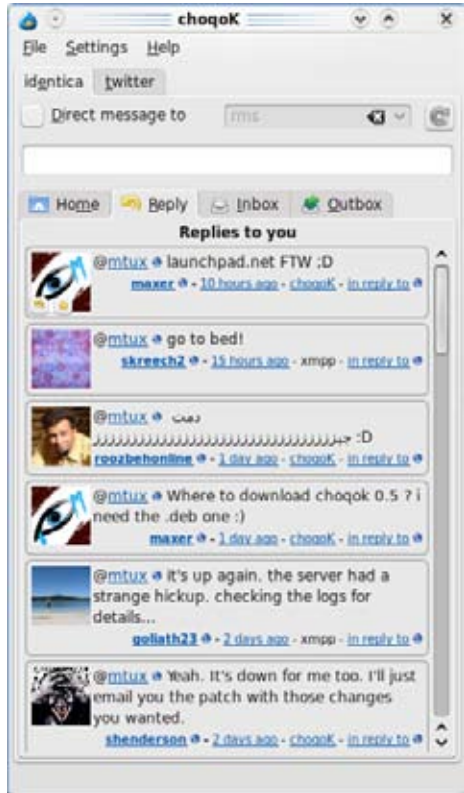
choqoK

File Settings Help

identica twitter

Direct message to rms

Home Reply Inbox Outbox

Replies to you

@mtux launchpad.net FTW :D
maxer - 10 hours ago - choqoK - in reply to

@mtux go to bed!
skreech2 - 15 hours ago - xmpp - in reply to

@mtux دمت جیززززززززززززززززززززززز :D
roozbehonline - 1 day ago - choqoK - in reply to

@mtux Where to download choqok 0.5 ? i need the .deb one :)
maxer - 1 day ago - choqoK - in reply to

@mtux it's up again. the server had a strange hickup. checking the logs for details...
goliath23 - 2 days ago - xmpp - in reply to

@mtux Yeah. It's down for me too. I'll just email you the patch with those changes you wanted.
shenderson - 2 days ago - choqoK - in reply to